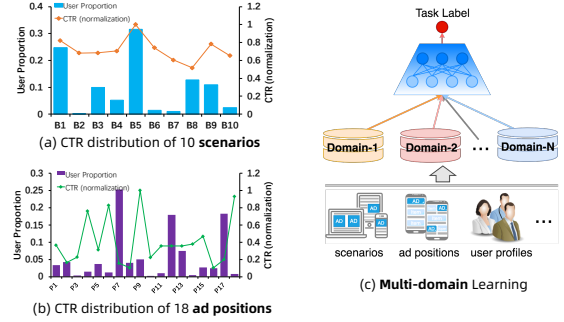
User Proportion
CTR (normalization)

User Proportion

CTR (normalization)

0.4
0.3
0.2
0.1
0

1
0.8
0.6
0.4
0.2
0

B1 B2 B3 B4 B5 B6 B7 B8 B9 B10

(a) CTR distribution of 10 **scenarios**

User Proportion
CTR (normalization)

User Proportion

CTR (normalization)

0.25
0.2
0.15
0.1
0.05
0

1.2
1
0.8
0.6
0.4
0.2
0

P1 P3 P5 P7 P9 P11 P13 P15 P17

(b) CTR distribution of 18 **ad positions**

Task Label

Domain-1
Domain-2
...
Domain-N

AD
AD
AD
AD
AD
AD

...

scenarios
ad positions
user profiles

(c) **Multi-domain** Learning